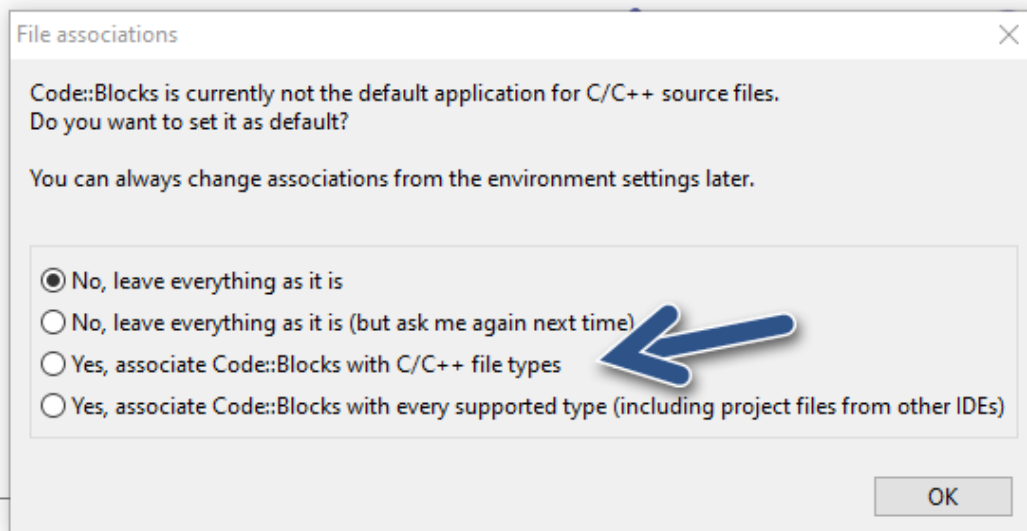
File associations

Code::Blocks is currently not the default application for C/C++ source files.
Do you want to set it as default?

You can always change associations from the environment settings later.

No, leave everything as it is
No, leave everything as it is (but ask me again next time)
Yes, associate Code::Blocks with C/C++ file types
Yes, associate Code::Blocks with every supported type (including project files from other IDEs)

OK